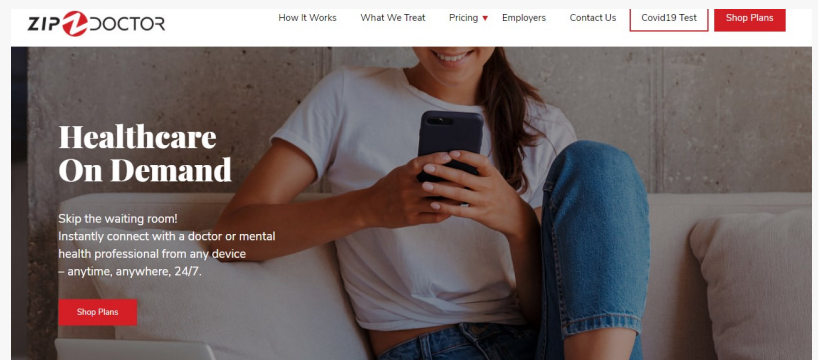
ZIP DOCTOR

How It Works What We Treat Pricing Employers Contact Us Covid19 Test Shop Plans

Healthcare On Demand

Skip the waiting room!
Instantly connect with a doctor or mental health professional from any device – anytime, anywhere, 24/7.

Shop Plans